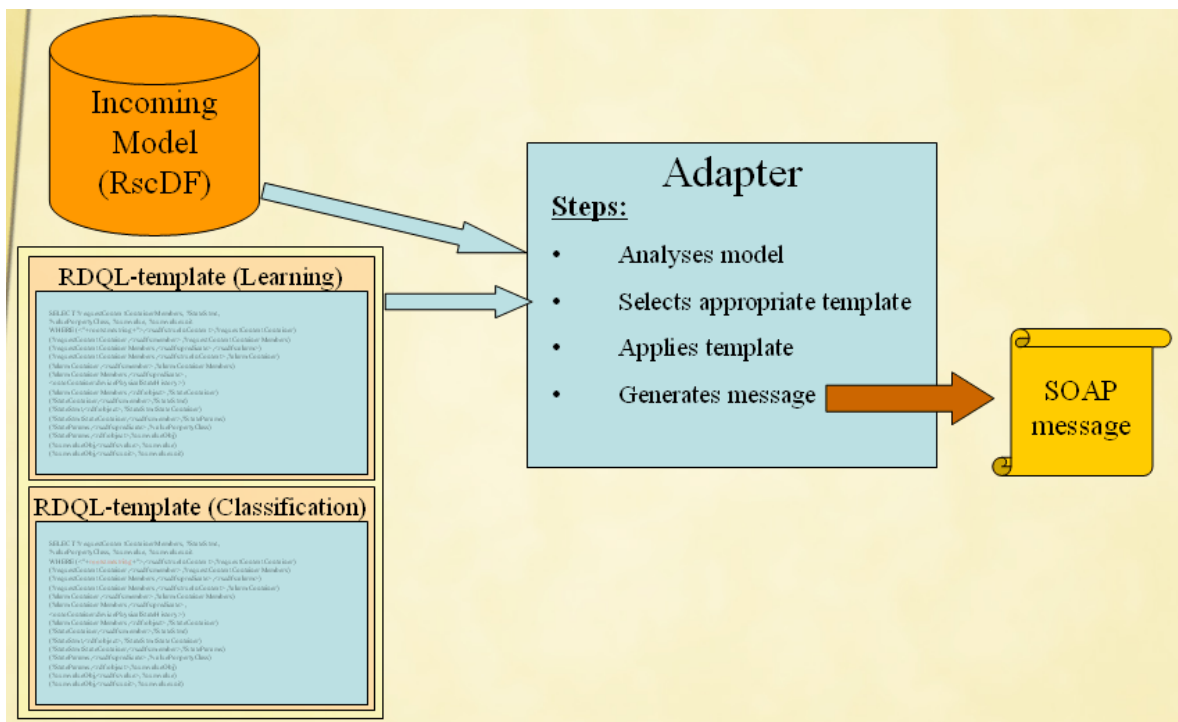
Incoming Model (RscDF)

Adapter

Steps:

• Analyses model
• Selects appropriate template
• Applies template
• Generates message

RDQL-template (Learning)

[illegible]

RDQL-template (Classification)

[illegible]

SOAP message